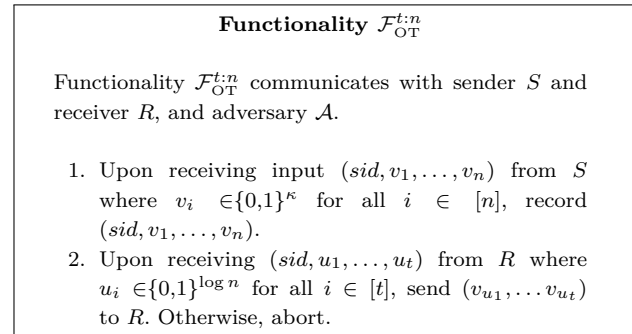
**Functionality $\mathcal{F}_{\mathrm{OT}}^{t:n}$**

Functionality $\mathcal{F}_{\mathrm{OT}}^{t:n}$ communicates with sender $S$ and receiver $R$, and adversary $\mathcal{A}$.

1. Upon receiving input $(sid, v_1, \ldots, v_n)$ from $S$ where $v_i \in \{0,1\}^{\kappa}$ for all $i \in [n]$, record $(sid, v_1, \ldots, v_n)$.
2. Upon receiving $(sid, u_1, \ldots, u_t)$ from $R$ where $u_i \in \{0,1\}^{\log n}$ for all $i \in [t]$, send $(v_{u_1}, \ldots v_{u_t})$ to $R$. Otherwise, abort.